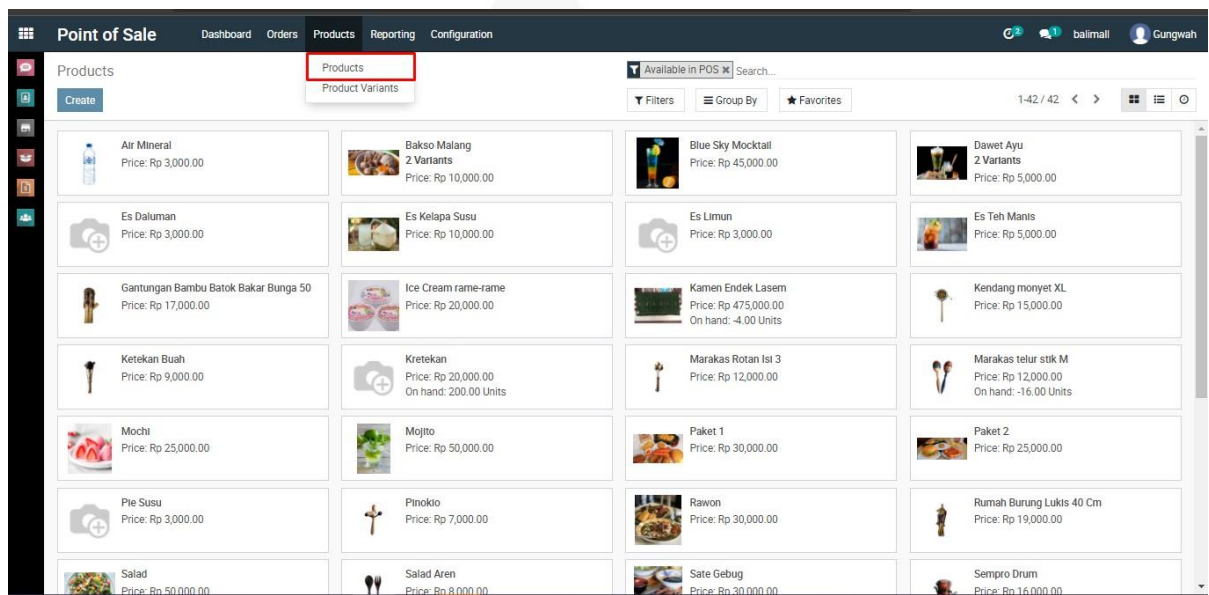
Point of Sale Dashboard Orders Products Reporting Configuration 2 1 balimall Gungwah

Products
Create

Products
Product Variants

Available in POS Search...
Filters Group By Favorites
1-42 / 42

Air Mineral
Price: Rp 3,000.00

Bakso Malang
2 Variants
Price: Rp 10,000.00

Blue Sky Mocktail
Price: Rp 45,000.00

Dawet Ayu
2 Variants
Price: Rp 5,000.00

Es Daluman
Price: Rp 3,000.00

Es Kelapa Susu
Price: Rp 10,000.00

Es Limun
Price: Rp 3,000.00

Es Teh Manis
Price: Rp 5,000.00

Gantungan Bambu Batok Bakar Bunga 50
Price: Rp 17,000.00

Ice Cream rame-rame
Price: Rp 20,000.00

Kamen Endek Lasem
Price: Rp 475,000.00
On hand: -4.00 Units

Kendang monyet XL
Price: Rp 15,000.00

Ketekan Buah
Price: Rp 9,000.00

Kretekan
Price: Rp 20,000.00
On hand: 200.00 Units

Marakas Rotan Isi 3
Price: Rp 12,000.00

Marakas telur stik M
Price: Rp 12,000.00
On hand: -16.00 Units

Mochi
Price: Rp 25,000.00

Mojito
Price: Rp 50,000.00

Paket 1
Price: Rp 30,000.00

Paket 2
Price: Rp 25,000.00

Pie Susu
Price: Rp 3,000.00

Pinokio
Price: Rp 7,000.00

Rawon
Price: Rp 30,000.00

Rumah Burung Lukis 40 Cm
Price: Rp 19,000.00

Salad
Price: Rp 50,000.00

Salad Aren
Price: Rp 8,000.00

Sate Gebug
Price: Rp 30,000.00

Sempro Drum
Price: Rp 16,000.00